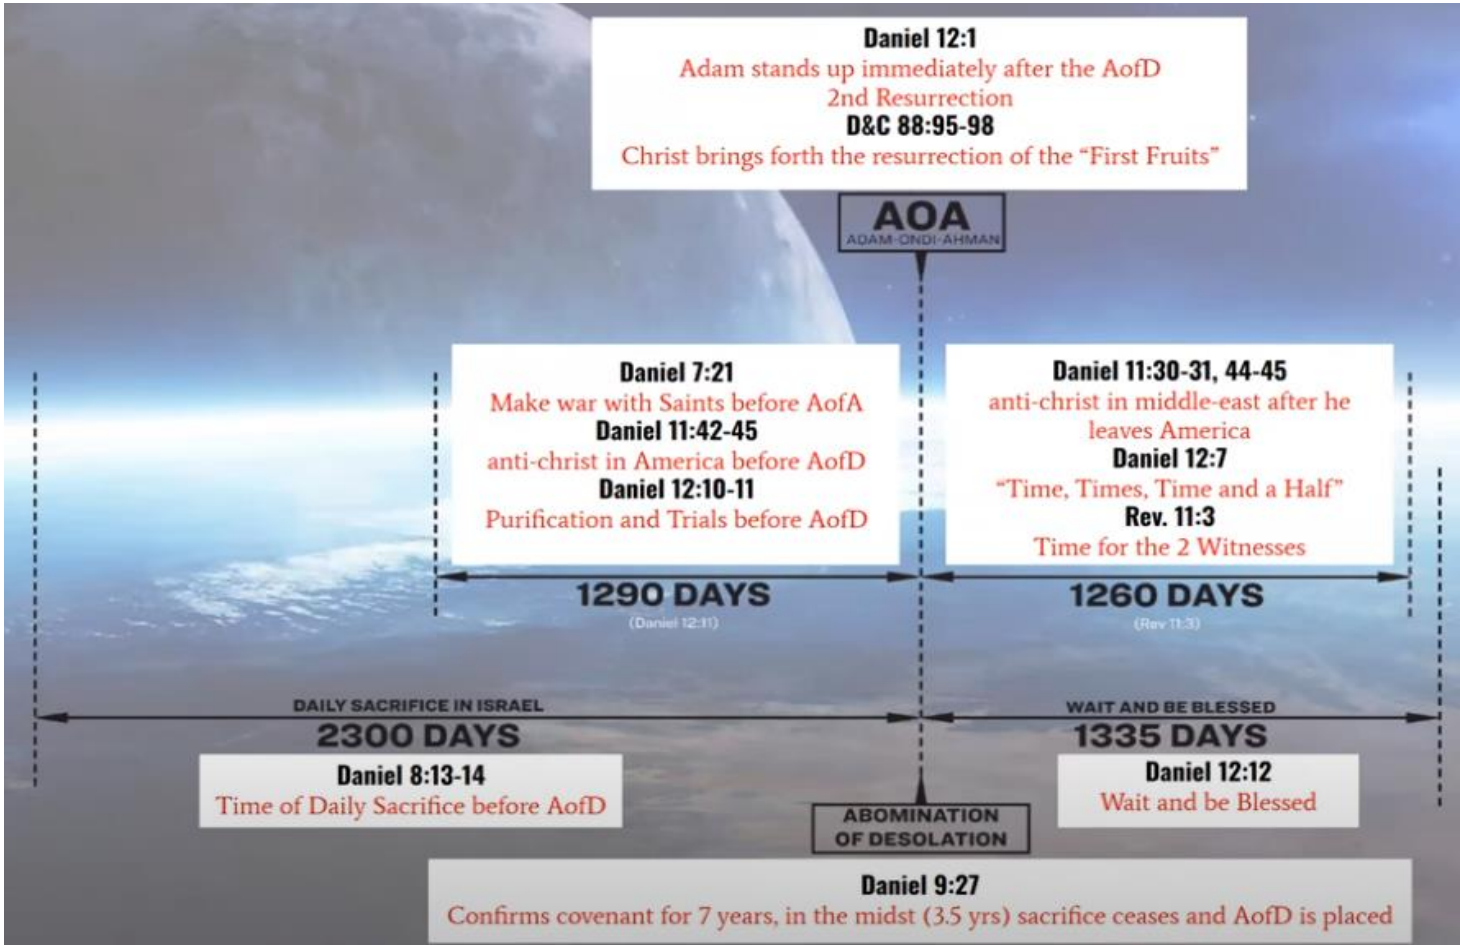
Daniel 12:1
Adam stands up immediately after the AofD
2nd Resurrection
D&C 88:95-98
Christ brings forth the resurrection of the "First Fruits"

AOA
ADAM-ONDI-AHMAN

Daniel 7:21
Make war with Saints before AofA
Daniel 11:42-45
anti-christ in America before AofD
Daniel 12:10-11
Purification and Trials before AofD

Daniel 11:30-31, 44-45
anti-christ in middle-east after he leaves America
Daniel 12:7
"Time, Times, Time and a Half"
Rev. 11:3
Time for the 2 Witnesses

1290 DAYS
(Daniel 12:11)

1260 DAYS
(Rev 11:3)

DAILY SACRIFICE IN ISRAEL
2300 DAYS

WAIT AND BE BLESSED
1335 DAYS

Daniel 8:13-14
Time of Daily Sacrifice before AofD

Daniel 12:12
Wait and be Blessed

ABOMINATION
OF DESOLATION

Daniel 9:27
Confirms covenant for 7 years, in the midst (3.5 yrs) sacrifice ceases and AofD is placed